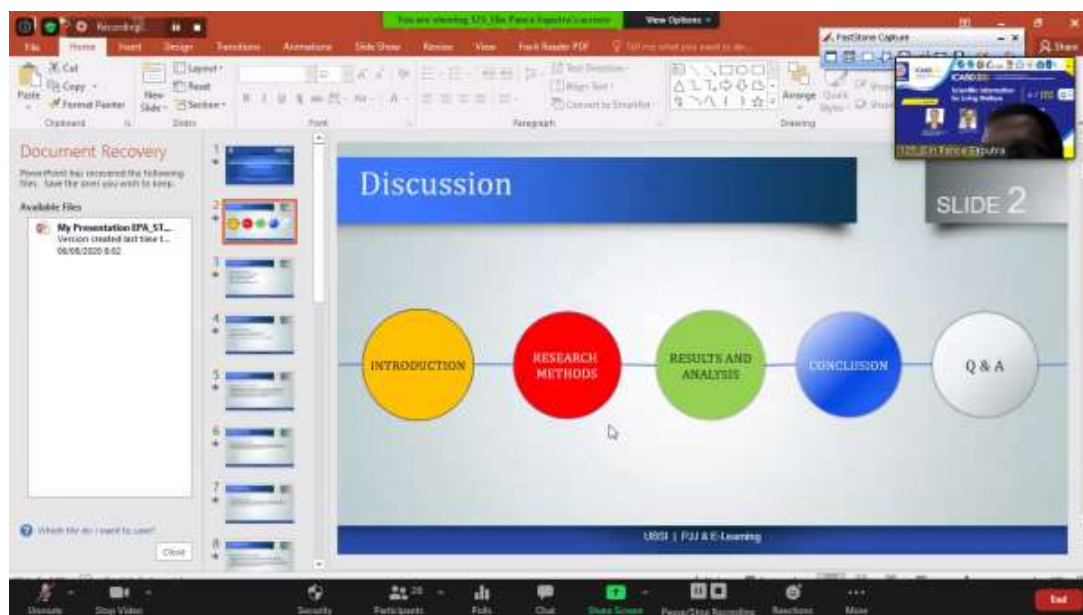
Recording

You are viewing 125_Eko Panca Saputra's screen

View Options

File Home Insert Design Transitions Animations Slide Show Review View Foxit Reader PDF Tell me what you want to do

FastStone Capture

Share

Cut Copy Format Painter Paste Clipboard New Slide Layout Reset Section Slides Font Paragraph Text Direction Align Text Convert to SmartArt Drawing Arrange Quick Styles

Document Recovery

PowerPoint has recovered the following files. Save the ones you wish to keep.

Available Files

My Presentation EPA_ST...
Version created last time t...
08/08/2020 8:02

Which file do I want to save?

Close

125_Eko Panca Saputra

Discussion

SLIDE 2

INTRODUCTION

RESEARCH METHODS

RESULTS AND ANALYSIS

CONCLUSION

Q & A

UBSI | PJJ & E-Learning

Unmute Stop Video Security Participants Polls Chat Share Screen Pause/Stop Recording Reactions More End